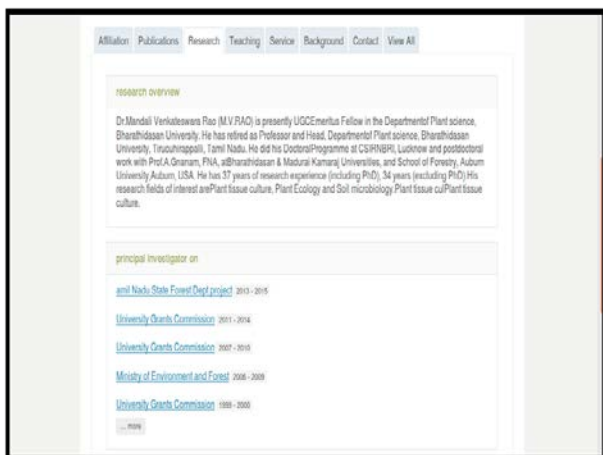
Affiliation Publications Research Teaching Service Background Contact View All

research overview

Dr.Mandali Venkateswara Rao (M.V.RAO) is presently UGCEmeritus Fellow in the Departmentof Plant science, Bharathidasan University. He has retired as Professor and Head, Departmentof Plant science, Bharathidasan University, Tiruchirappalli, Tamil Nadu. He did his DoctoralProgramme at CSIRNBRI, Lucknow and postdoctoral work with Prof.A.Gnanam, FNA, atBharathidasan & Madurai Kamaraj Universities, and School of Forestry, Auburn University Auburn, USA. He has 37 years of research experience (including PhD), 34 years (excluding PhD) His research fields of interest arePlant tissue culture, Plant Ecology and Soil microbiology Plant tissue cuPlant tissue culture.

principal investigator on

amil Nadu State Forest Dept project 2013 - 2015

University Grants Commission 2011 - 2014

University Grants Commission 2007 - 2010

Ministry of Environment and Forest 2005 - 2009

University Grants Commission 1998 - 2000

... more